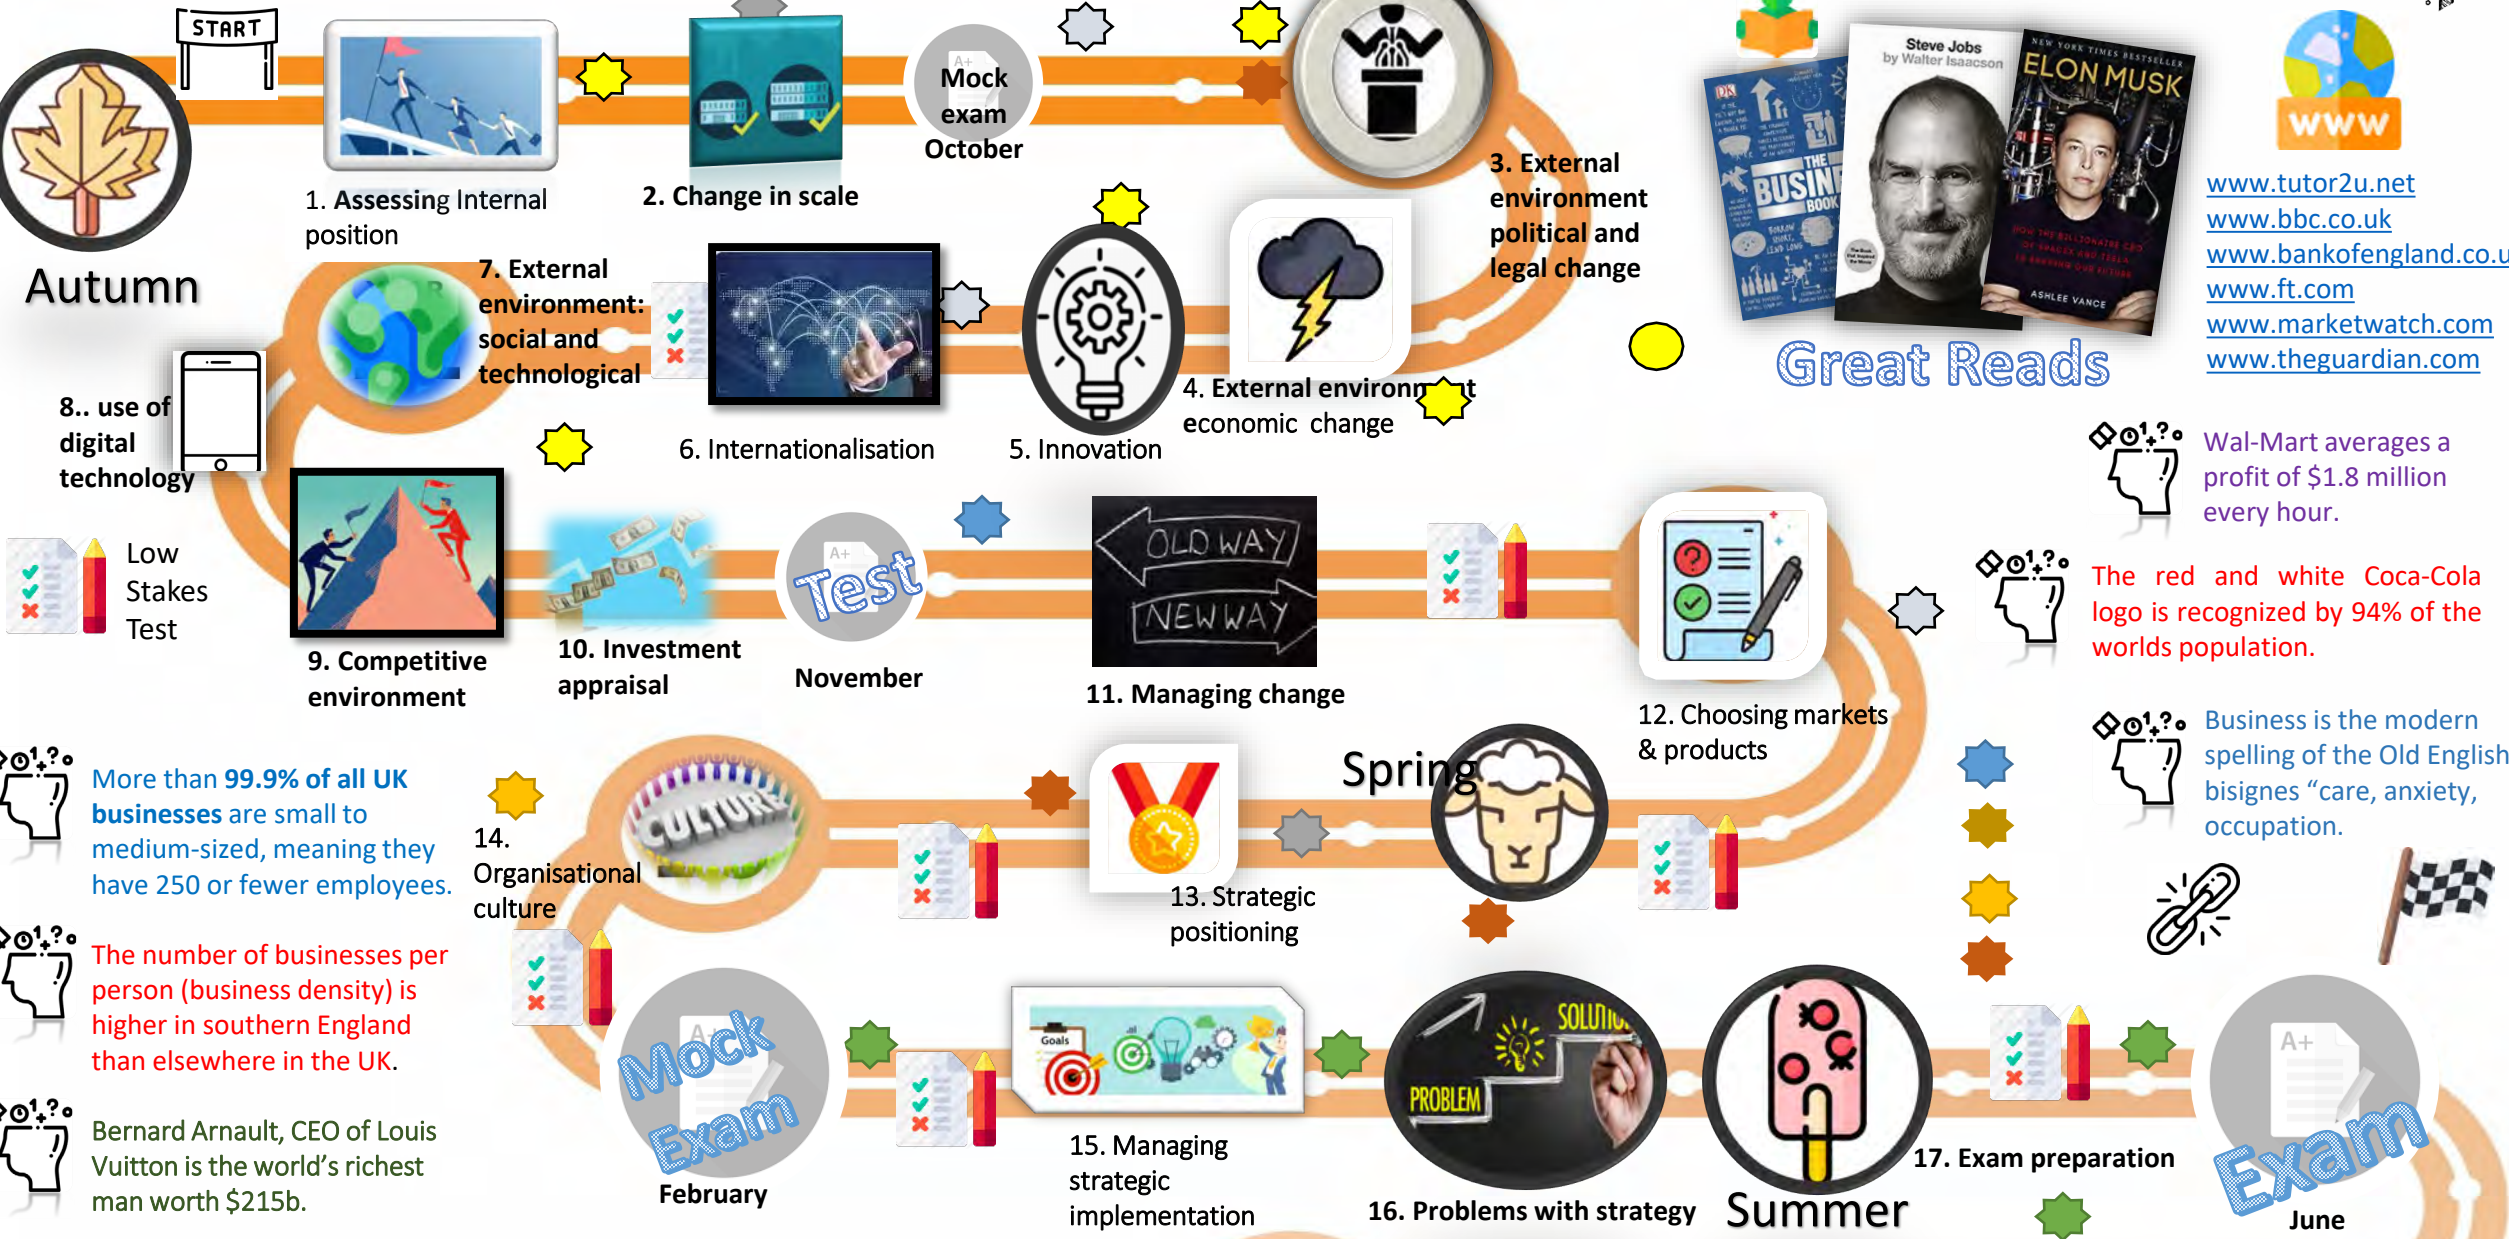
START

Autumn

1. Assessing Internal position

2. Change in scale

Mock exam October

3. External environment political and legal change

Great Reads

Steve Jobs by Walter Isaacson

ELON MUSK

ASHLEE VANCE

THE BUSINESS BOOK

www

www.tutor2u.net
www.bbc.co.uk
www.bankofengland.co.u
www.ft.com
www.marketwatch.com
www.theguardian.com

7. External environment: social and technological

8.. use of digital technology

6. Internationalisation

5. Innovation

4. External environment economic change

Wal-Mart averages a profit of $1.8 million every hour.

Low Stakes Test

9. Competitive environment

10. Investment appraisal

Test

November

OLD WAY
NEW WAY

11. Managing change

12. Choosing markets & products

The red and white Coca-Cola logo is recognized by 94% of the worlds population.

Business is the modern spelling of the Old English bisignes “care, anxiety, occupation.

More than 99.9% of all UK businesses are small to medium-sized, meaning they have 250 or fewer employees.

14. Organisational culture

CULTURE

13. Strategic positioning

Spring

The number of businesses per person (business density) is higher in southern England than elsewhere in the UK.

Bernard Arnault, CEO of Louis Vuitton is the world’s richest man worth $215b.

Mock Exam

February

Goals

15. Managing strategic implementation

PROBLEM
SOLUTION

16. Problems with strategy

Summer

17. Exam preparation

Exam

June